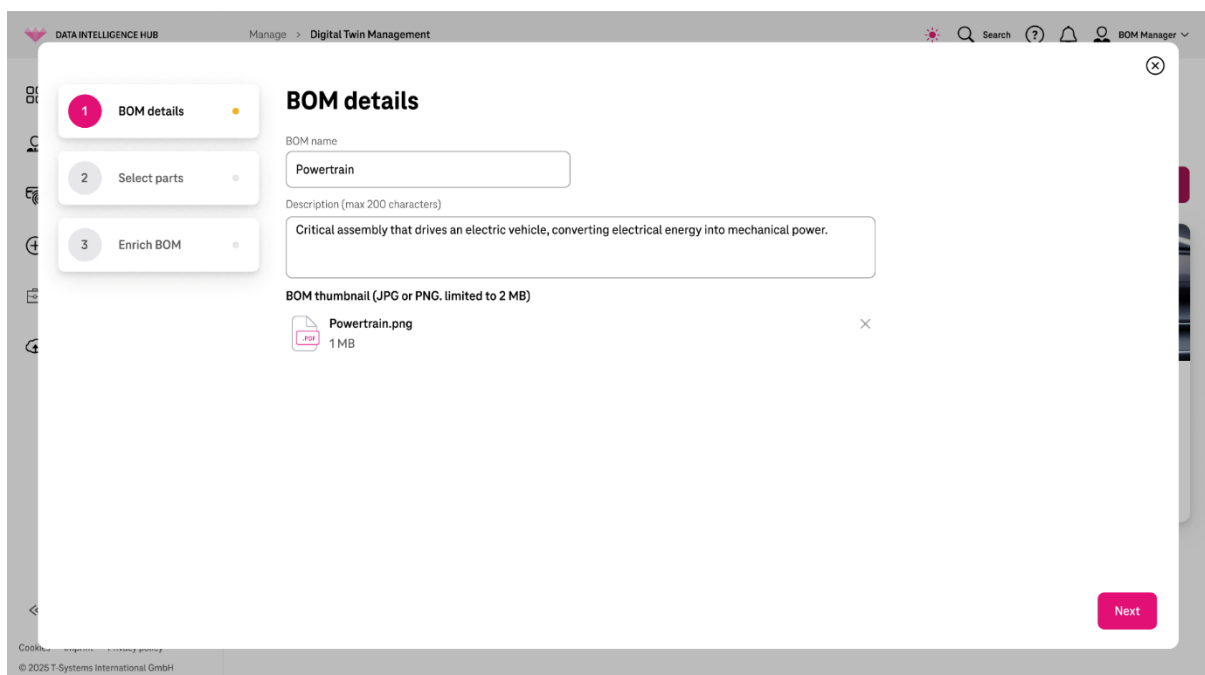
DATA INTELLIGENCE HUB

Manage > Digital Twin Management

Search

BOM Manager

1 BOM details

2 Select parts

3 Enrich BOM

BOM details

BOM name

Powertrain

Description (max 200 characters)

Critical assembly that drives an electric vehicle, converting electrical energy into mechanical power.

BOM thumbnail (JPG or PNG. limited to 2 MB)

PDF

Powertrain.png

1 MB

Next

Cookies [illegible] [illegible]

© 2025 T-Systems International GmbH